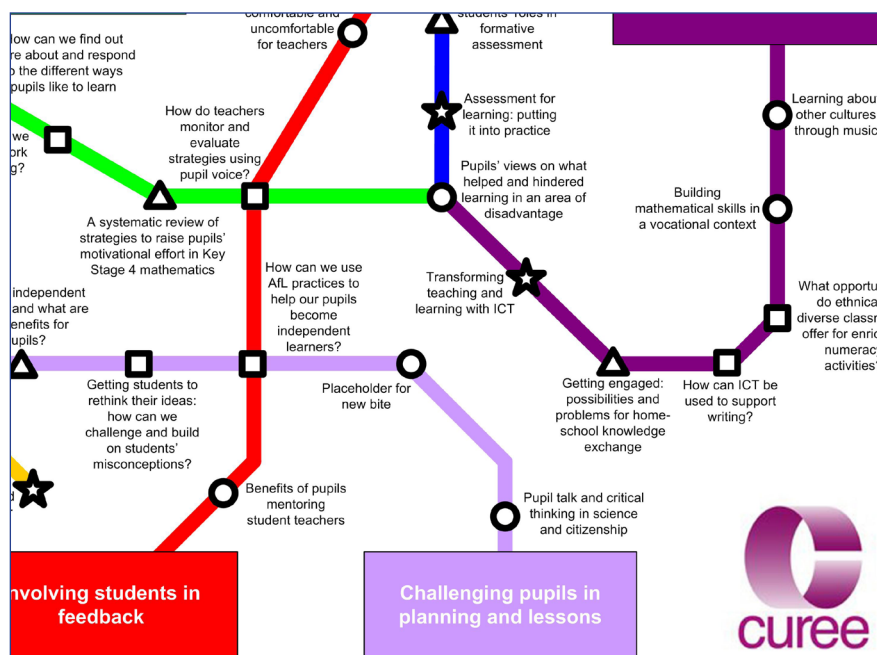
comfortable and uncomfortable for teachers

students' roles in formative assessment

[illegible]ow can we find out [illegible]re about and respond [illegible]o the different ways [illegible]pupils like to learn

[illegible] we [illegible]rk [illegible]g?

How do teachers monitor and evaluate strategies using pupil voice?

Assessment for learning: putting it into practice

Pupils' views on what helped and hindered learning in an area of disadvantage

Learning abou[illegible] other cultures through music

Building mathematical skills in a vocational context

A systematic review of strategies to raise pupils' motivational effort in Key Stage 4 mathematics

How can we use AfL practices to help our pupils become independent learners?

Transforming teaching and learning with ICT

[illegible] independent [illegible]and what are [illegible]enefits for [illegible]upils?

What opportu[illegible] do ethnica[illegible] diverse classr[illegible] offer for enri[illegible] numerac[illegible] activities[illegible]

Getting students to rethink their ideas: how can we challenge and build on students' misconceptions?

Placeholder for new bite

Getting engaged: possibilities and problems for home-school knowledge exchange

How can ICT be used to support writing?

Benefits of pupils mentoring student teachers

Pupil talk and critical thinking in science and citizenship

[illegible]nvolving students in feedback

Challenging pupils in planning and lessons

curee